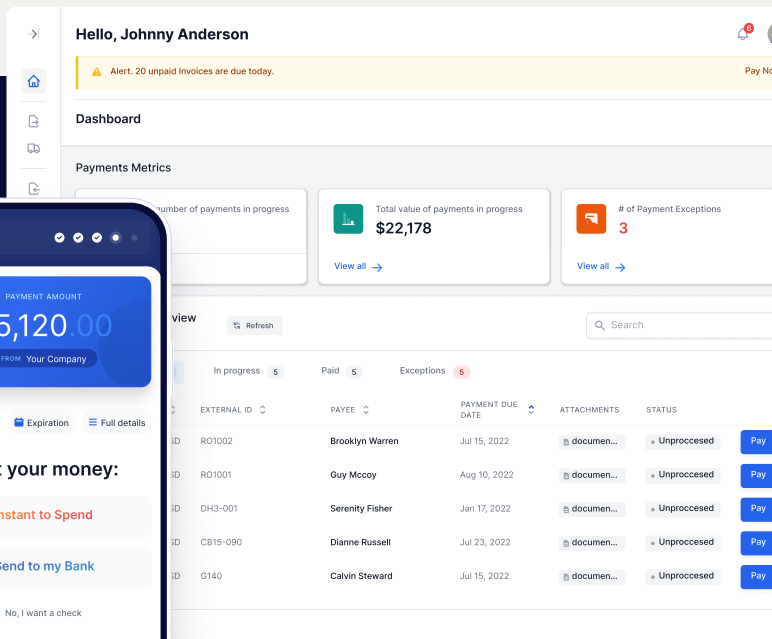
Hello, Johnny Anderson

6

Alert. 20 unpaid Invoices are due today.

Pay No

Dashboard

Payments Metrics

number of payments in progress

Total value of payments in progress
$22,178

View all

# of Payment Exceptions
3

View all

PAYMENT AMOUNT
5,120.00
FROM Your Company

Expiration
Full details

t your money:

Instant to Spend

Send to my Bank

No, I want a check

view

Refresh

Search

In progress 5
Paid 5
Exceptions 5

| | EXTERNAL ID | PAYEE | PAYMENT DUE DATE | ATTACHMENTS | STATUS | |
|---|---|---|---|---|---|---|
| SD | RO1002 | Brooklyn Warren | Jul 15, 2022 | documen... | Unproccesed | Pay |
| SD | RO1001 | Guy Mccoy | Aug 10, 2022 | documen... | Unproccesed | Pay |
| SD | DH3-001 | Serenity Fisher | Jan 17, 2022 | documen... | Unproccesed | Pay |
| SD | CB15-090 | Dianne Russell | Jul 23, 2022 | documen... | Unproccesed | Pay |
| SD | G140 | Calvin Steward | Jul 15, 2022 | documen... | Unproccesed | Pay |